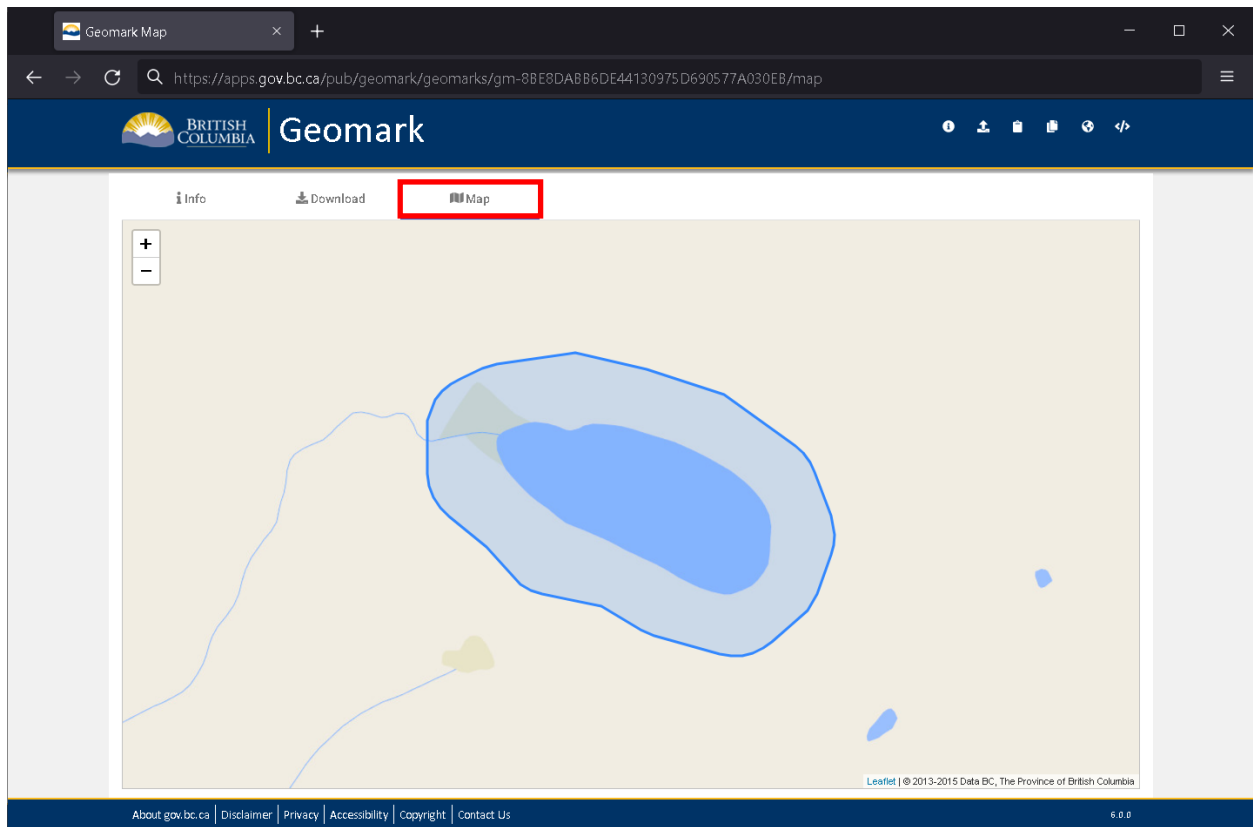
Geomark Map

https://apps.gov.bc.ca/pub/geomark/geomarks/gm-8BE8DABB6DE44130975D690577A030EB/map

BRITISH COLUMBIA

Geomark

Info

Download

Map

+
−

Leaflet | © 2013-2015 Data BC, The Province of British Columbia

About gov.bc.ca | Disclaimer | Privacy | Accessibility | Copyright | Contact Us

6.0.0